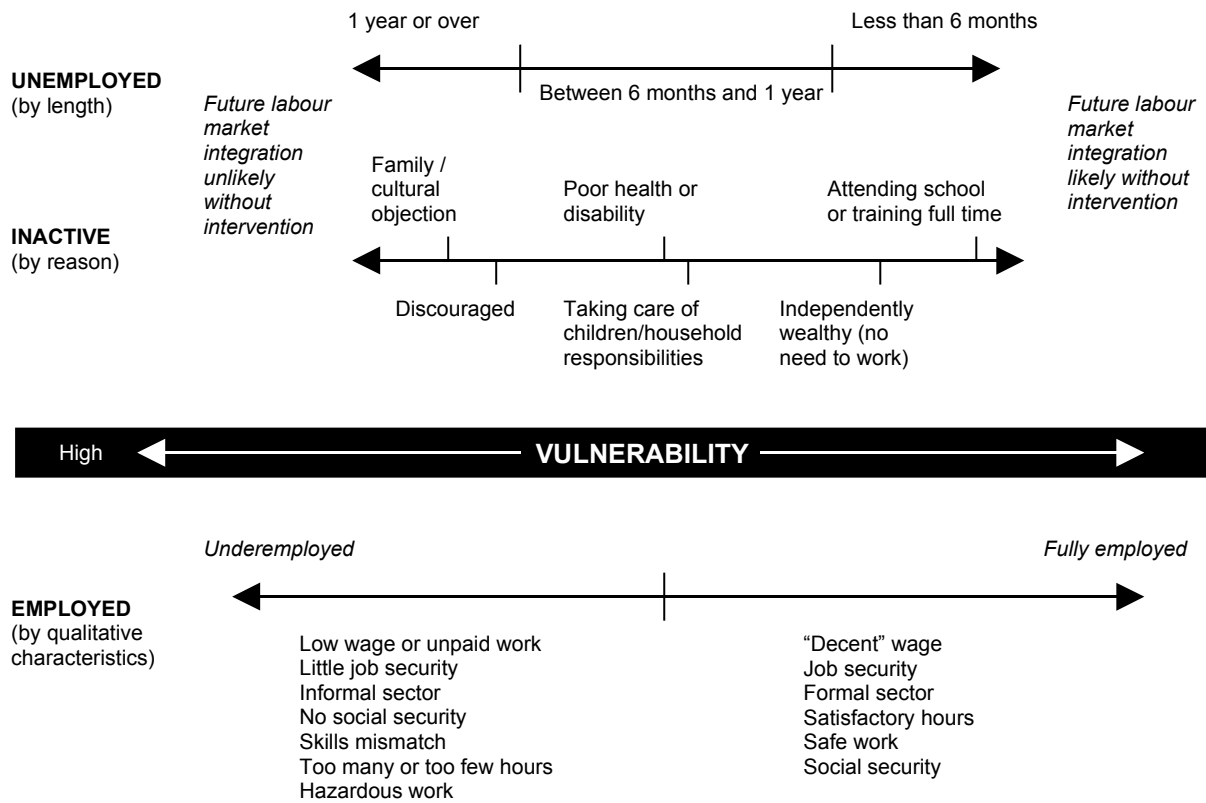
1 year or over

Less than 6 months

UNEMPLOYED
(by length)

Between 6 months and 1 year

Future labour market integration unlikely without intervention

Future labour market integration likely without intervention

Family / cultural objection

Poor health or disability

Attending school or training full time

INACTIVE
(by reason)

Discouraged

Taking care of children/household responsibilities

Independently wealthy (no need to work)

High

VULNERABILITY

Underemployed

Fully employed

EMPLOYED
(by qualitative characteristics)

Low wage or unpaid work
Little job security
Informal sector
No social security
Skills mismatch
Too many or too few hours
Hazardous work

"Decent" wage
Job security
Formal sector
Satisfactory hours
Safe work
Social security